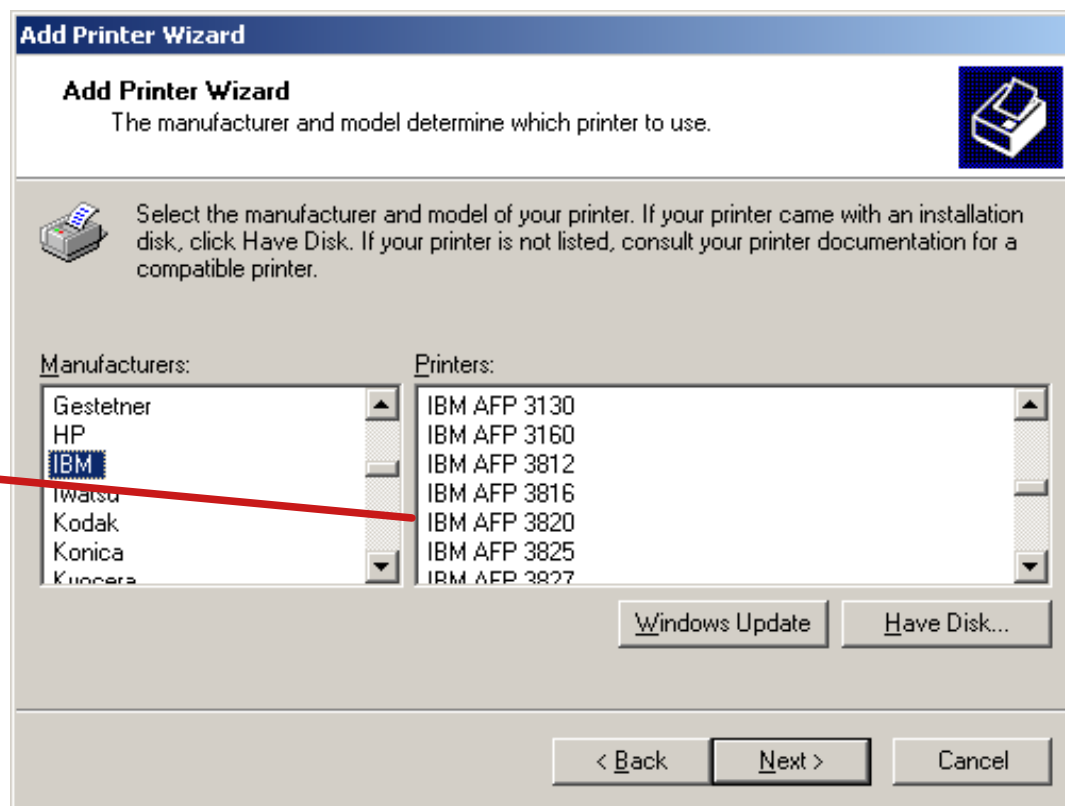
Add Printer Wizard

Add Printer Wizard
The manufacturer and model determine which printer to use.

Select the manufacturer and model of your printer. If your printer came with an installation disk, click Have Disk. If your printer is not listed, consult your printer documentation for a compatible printer.

Manufacturers:
Gestetner
HP
IBM
Iwatsu
Kodak
Konica
Kyocera

Printers:
IBM AFP 3130
IBM AFP 3160
IBM AFP 3812
IBM AFP 3816
IBM AFP 3820
IBM AFP 3825
IBM AFP 3827

Windows Update
Have Disk...

< Back
Next >
Cancel